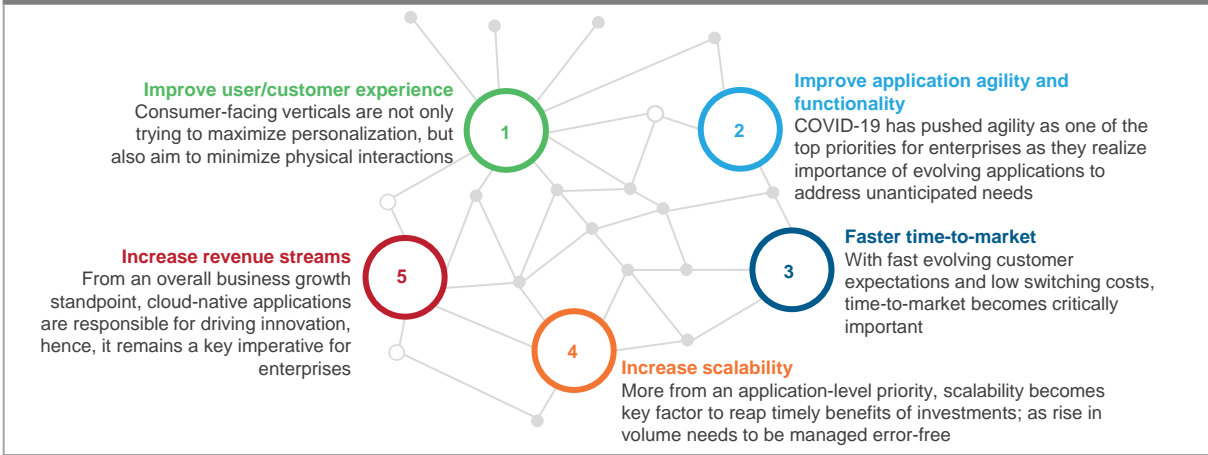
Improve user/customer experience
Consumer-facing verticals are not only trying to maximize personalization, but also aim to minimize physical interactions

1

2

Improve application agility and functionality
COVID-19 has pushed agility as one of the top priorities for enterprises as they realize importance of evolving applications to address unanticipated needs

Increase revenue streams
From an overall business growth standpoint, cloud-native applications are responsible for driving innovation, hence, it remains a key imperative for enterprises

5

3

Faster time-to-market
With fast evolving customer expectations and low switching costs, time-to-market becomes critically important

4

Increase scalability
More from an application-level priority, scalability becomes key factor to reap timely benefits of investments; as rise in volume needs to be managed error-free